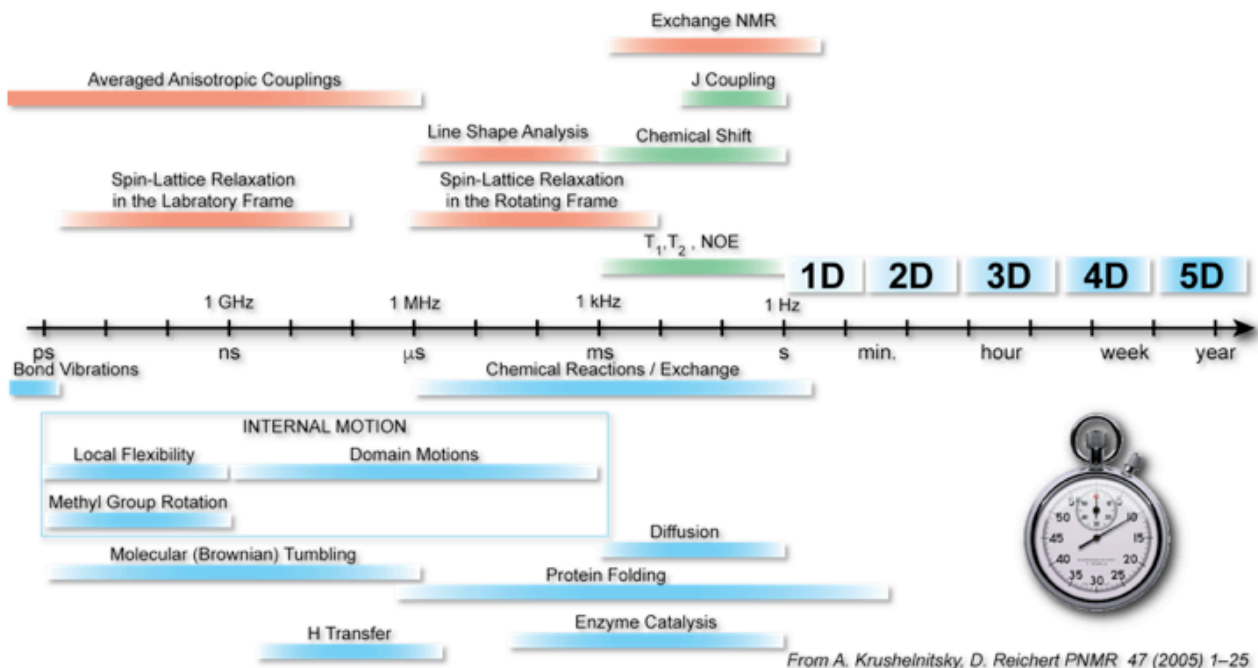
Exchange NMR

Averaged Anisotropic Couplings

J Coupling

Line Shape Analysis

Chemical Shift

Spin-Lattice Relaxation in the Labratory Frame

Spin-Lattice Relaxation in the Rotating Frame

$T_1, T_2$ , NOE

1D 2D 3D 4D 5D

1 GHz 1 MHz 1 kHz 1 Hz

ps ns μs ms s min. hour week year

Bond Vibrations

Chemical Reactions / Exchange

INTERNAL MOTION

Local Flexibility

Domain Motions

Methyl Group Rotation

Diffusion

Molecular (Brownian) Tumbling

Protein Folding

H Transfer

Enzyme Catalysis

50 10 45 15 40 20 35 30 25

From A. Krushelnitsky, D. Reichert PNMR 47 (2005) 1–25